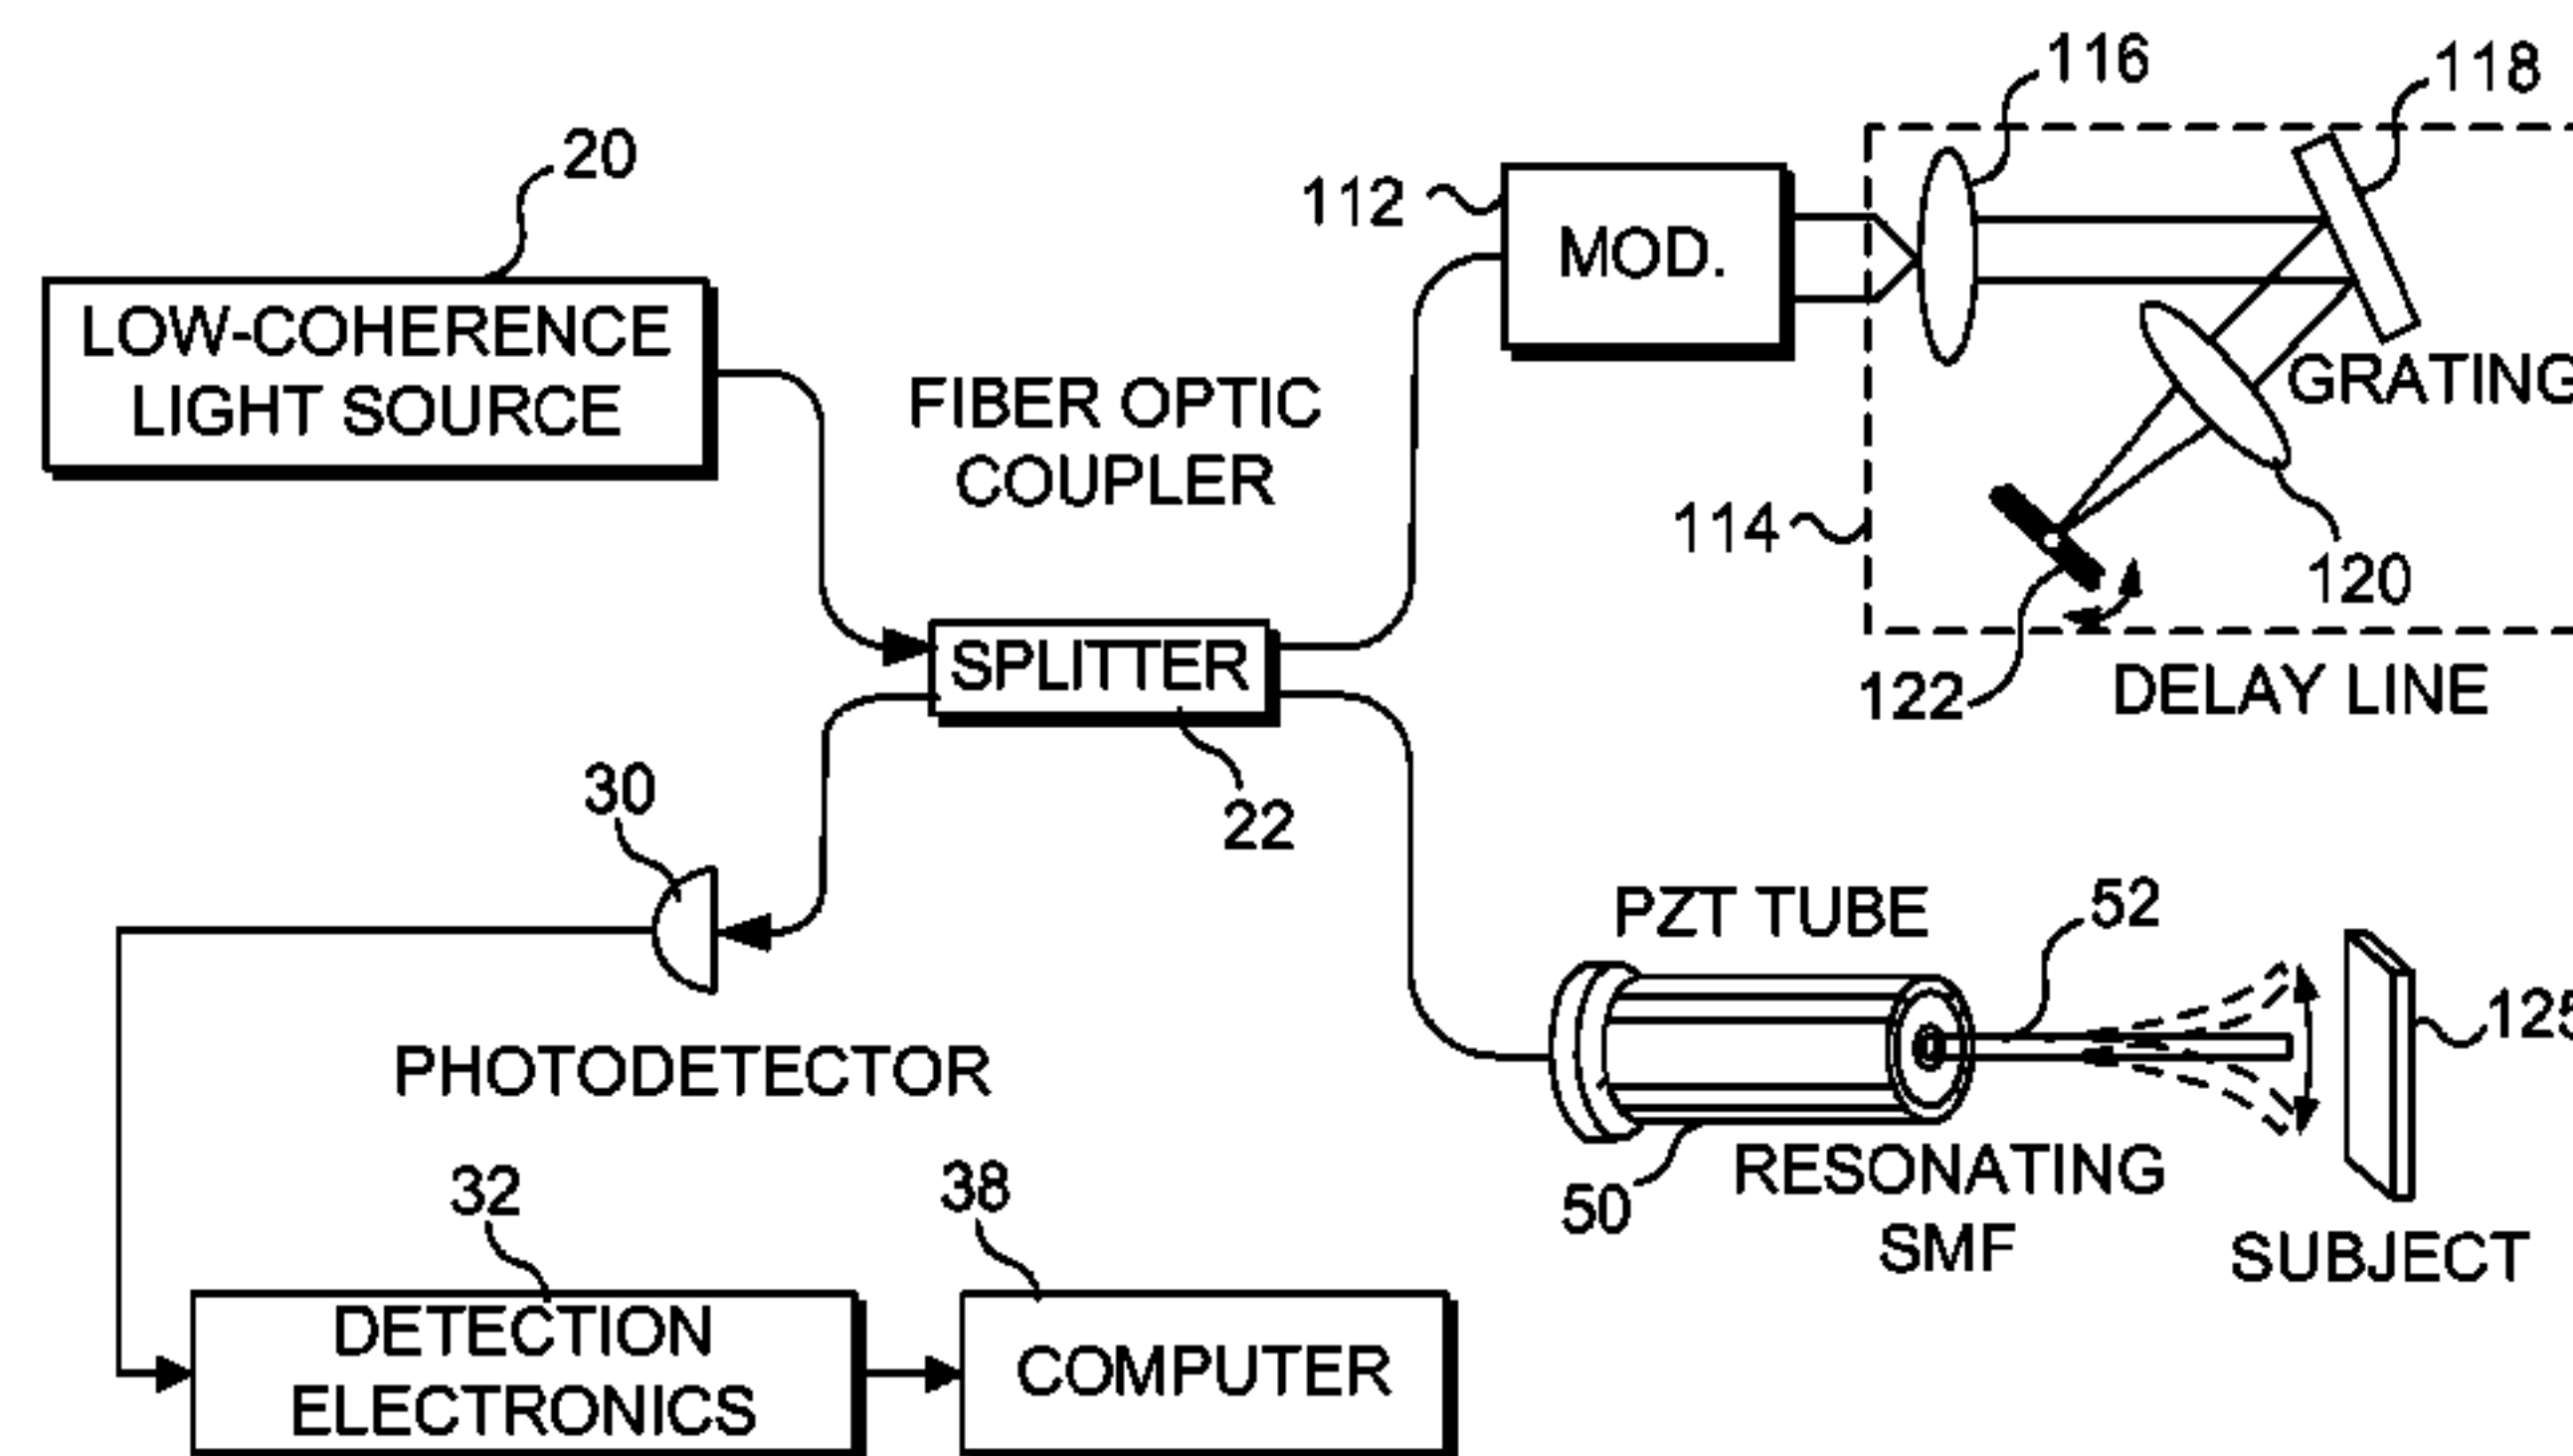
116
118
20
112
MOD.
LOW-COHERENCE LIGHT SOURCE
FIBER OPTIC COUPLER
GRATING
114
120
SPLITTER
122
DELAY LINE
30
22
PZT TUBE
52
125
PHOTODETECTOR
RESONATING SMF
50
32
38
SUBJECT
DETECTION ELECTRONICS
COMPUTER